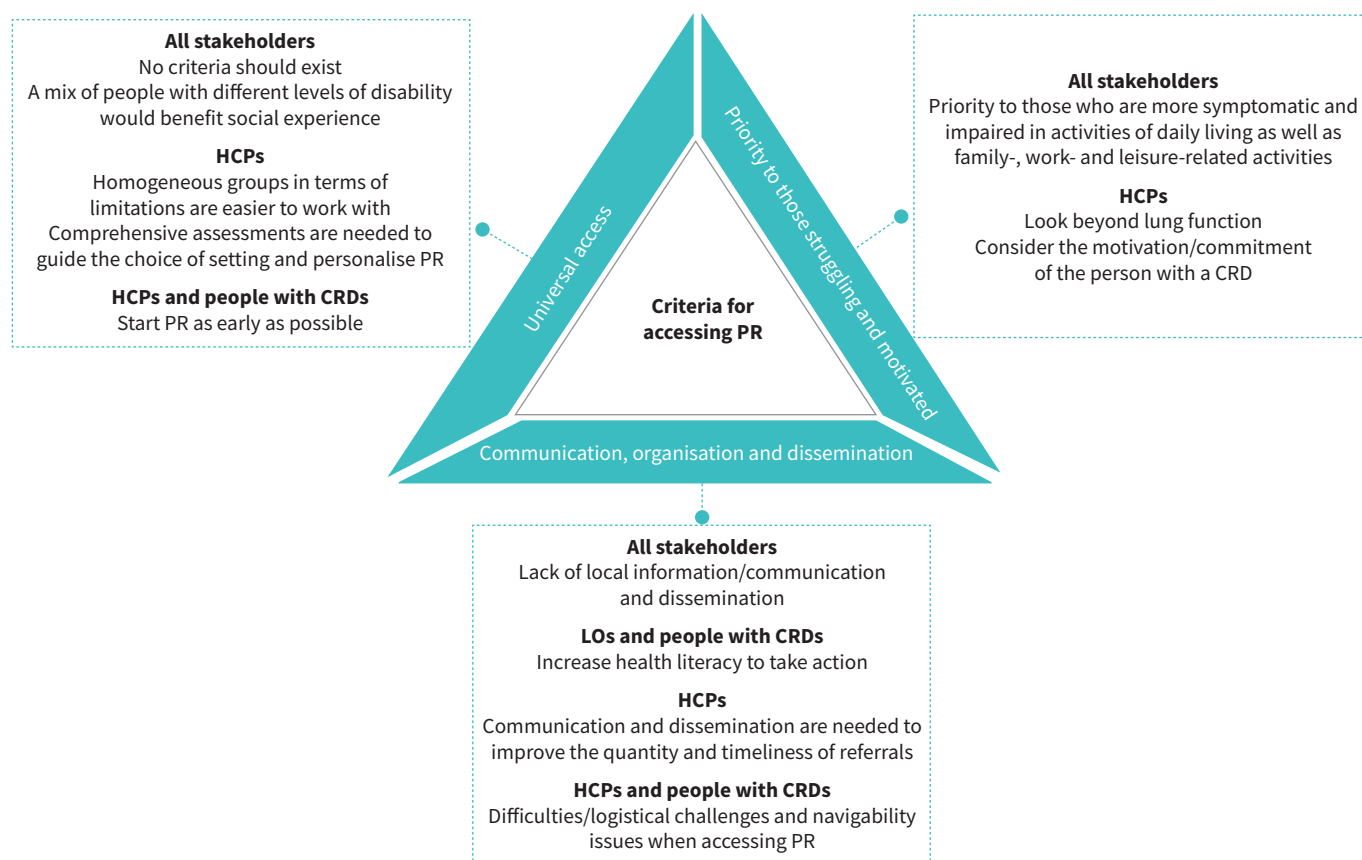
**All stakeholders**
No criteria should exist
A mix of people with different levels of disability would benefit social experience

**HCPs**
Homogeneous groups in terms of limitations are easier to work with
Comprehensive assessments are needed to guide the choice of setting and personalise PR

**HCPs and people with CRDs**
Start PR as early as possible

Universal access

Priority to those struggling and motivated

Criteria for accessing PR

Communication, organisation and dissemination

**All stakeholders**
Priority to those who are more symptomatic and impaired in activities of daily living as well as family-, work- and leisure-related activities

**HCPs**
Look beyond lung function
Consider the motivation/commitment of the person with a CRD

**All stakeholders**
Lack of local information/communication and dissemination

**LOs and people with CRDs**
Increase health literacy to take action

**HCPs**
Communication and dissemination are needed to improve the quantity and timeliness of referrals

**HCPs and people with CRDs**
Difficulties/logistical challenges and navigability issues when accessing PR